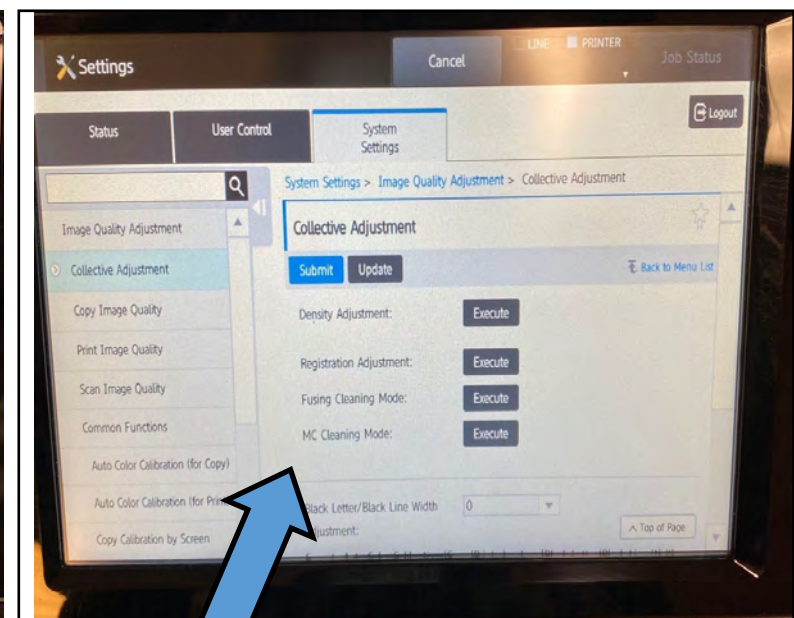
Settings

Cancel

LINE PRINTER

Job Status

Logout

Status

User Control

System Settings

Image Quality Adjustment

Collective Adjustment

Copy Image Quality

Print Image Quality

Scan Image Quality

Common Functions

Auto Color Calibration (for Copy)

Auto Color Calibration (for Pri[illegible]

Copy Calibration by Screen

System Settings > Image Quality Adjustment > Collective Adjustment

Collective Adjustment

Submit Update

Back to Menu List

Density Adjustment: Execute

Registration Adjustment: Execute

Fusing Cleaning Mode: Execute

MC Cleaning Mode: Execute

Black Letter/Black Line Width Adjustment: 0

Top of Page